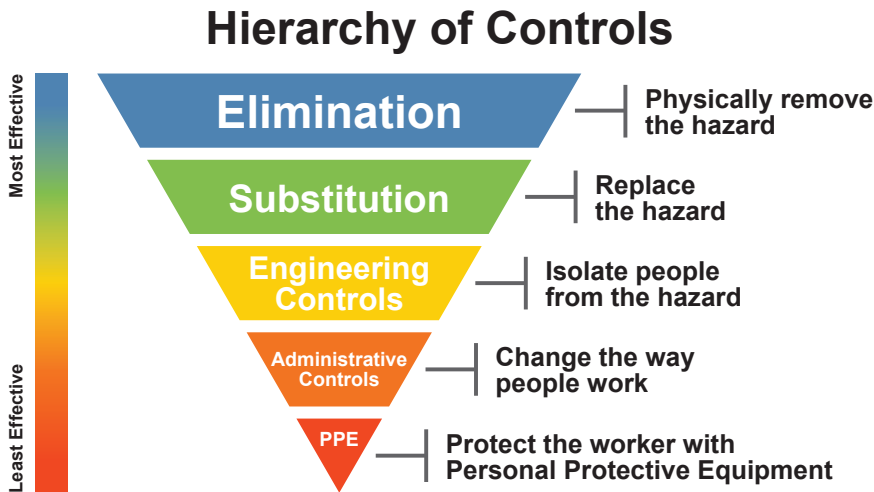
Hierarchy of Controls

Most Effective

Least Effective

Elimination

Physically remove the hazard

Substitution

Replace the hazard

Engineering Controls

Isolate people from the hazard

Administrative Controls

Change the way people work

PPE

Protect the worker with Personal Protective Equipment